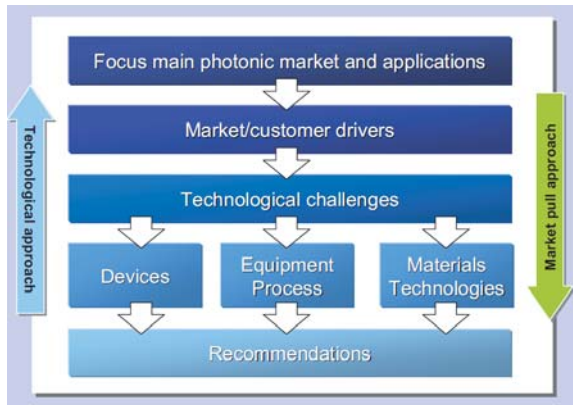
Technological approach

Focus main photonic market and applications

Market/customer drivers

Technological challenges

Devices

Equipment Process

Materials Technologies

Recommendations

Market pull approach